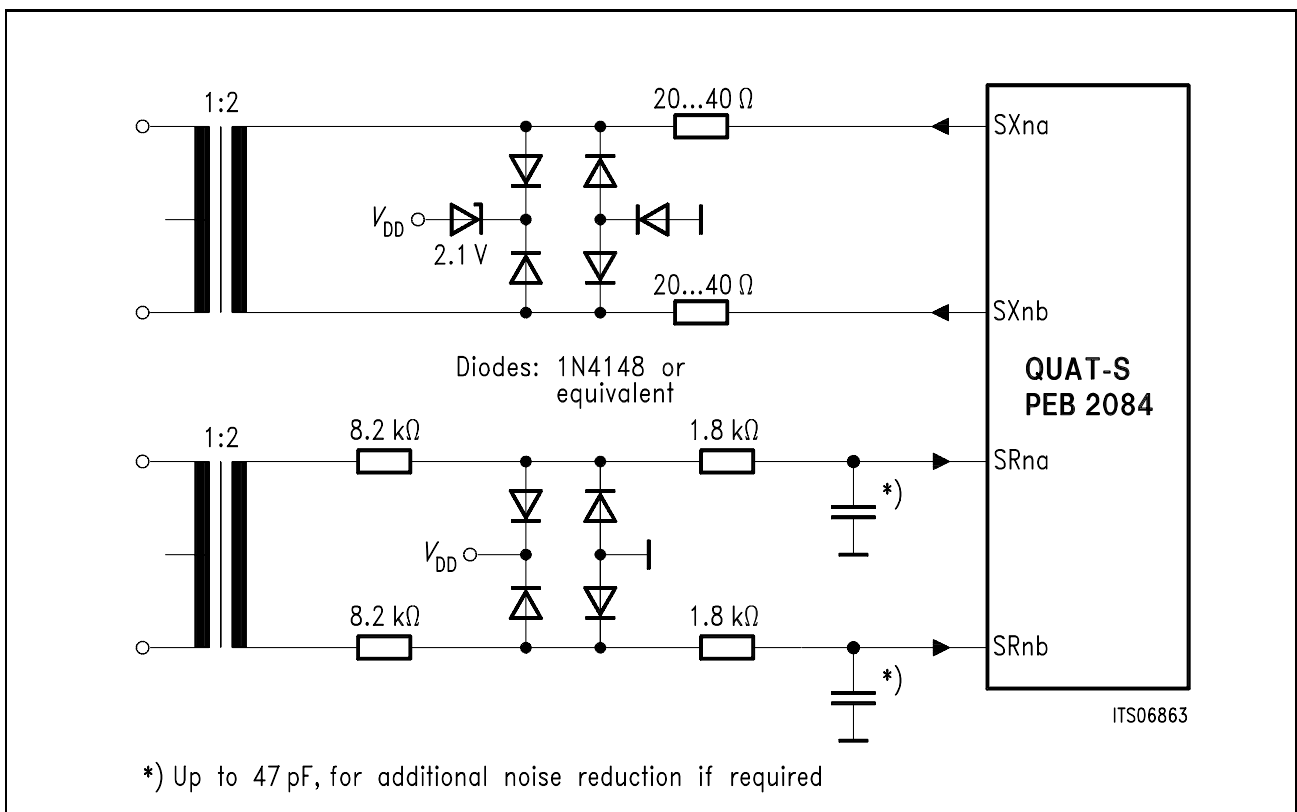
1:2

20...40 Ω

SXna

$V_{DD}$

2.1 V

20...40 Ω

SXnb

Diodes: 1N4148 or equivalent

QUAT-S
PEB 2084

1:2

8.2 kΩ

1.8 kΩ

SRna

*)

$V_{DD}$

8.2 kΩ

1.8 kΩ

SRnb

*)

ITS06863

*) Up to 47 pF, for additional noise reduction if required